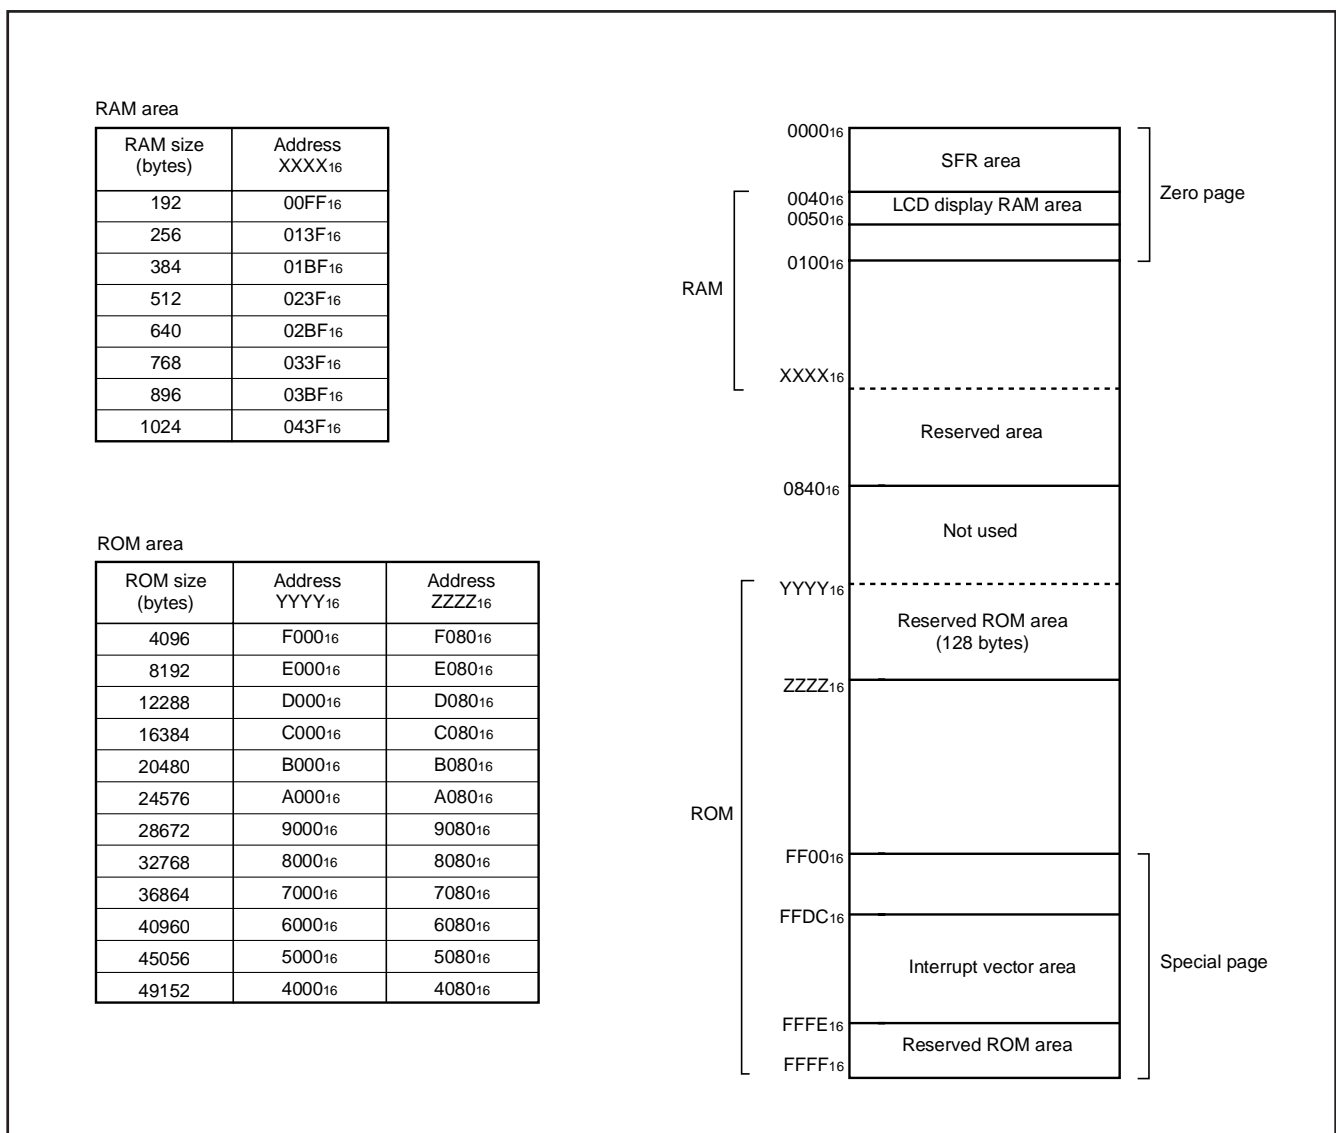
RAM area

| RAM size (bytes) | Address $XXXX_{16}$ |
|---|---|
| 192 | $00FF_{16}$ |
| 256 | $013F_{16}$ |
| 384 | $01BF_{16}$ |
| 512 | $023F_{16}$ |
| 640 | $02BF_{16}$ |
| 768 | $033F_{16}$ |
| 896 | $03BF_{16}$ |
| 1024 | $043F_{16}$ |

ROM area

| ROM size (bytes) | Address $YYYY_{16}$ | Address $ZZZZ_{16}$ |
|---|---|---|
| 4096 | $F000_{16}$ | $F080_{16}$ |
| 8192 | $E000_{16}$ | $E080_{16}$ |
| 12288 | $D000_{16}$ | $D080_{16}$ |
| 16384 | $C000_{16}$ | $C080_{16}$ |
| 20480 | $B000_{16}$ | $B080_{16}$ |
| 24576 | $A000_{16}$ | $A080_{16}$ |
| 28672 | $9000_{16}$ | $9080_{16}$ |
| 32768 | $8000_{16}$ | $8080_{16}$ |
| 36864 | $7000_{16}$ | $7080_{16}$ |
| 40960 | $6000_{16}$ | $6080_{16}$ |
| 45056 | $5000_{16}$ | $5080_{16}$ |
| 49152 | $4000_{16}$ | $4080_{16}$ |

$0000_{16}$
SFR area
Zero page
$0040_{16}$
LCD display RAM area
$0050_{16}$
$0100_{16}$
RAM
$XXXX_{16}$
Reserved area
$0840_{16}$
Not used
$YYYY_{16}$
Reserved ROM area (128 bytes)
$ZZZZ_{16}$
ROM
$FF00_{16}$
$FFDC_{16}$
Interrupt vector area
Special page
$FFFE_{16}$
Reserved ROM area
$FFFF_{16}$